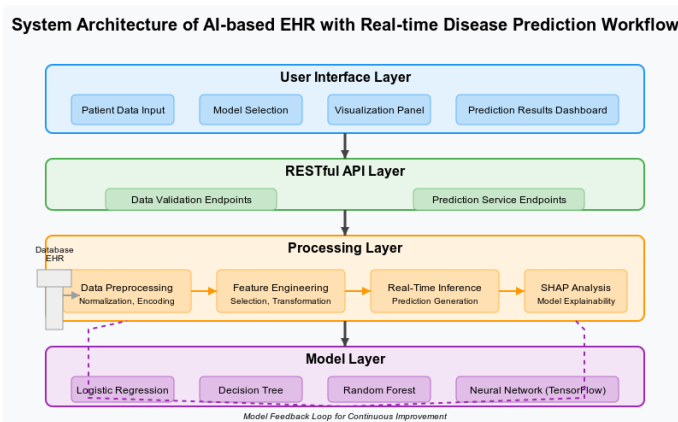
System Architecture of AI-based EHR with Real-time Disease Prediction Workflow

User Interface Layer

Patient Data Input

Model Selection

Visualization Panel

Prediction Results Dashboard

RESTful API Layer

Data Validation Endpoints

Prediction Service Endpoints

Database EHR

Processing Layer

Data Preprocessing
Normalization, Encoding

Feature Engineering
Selection, Transformation

Real-Time Inference
Prediction Generation

SHAP Analysis
Model Explainability

Model Layer

Logistic Regression

Decision Tree

Random Forest

Neural Network (TensorFlow)

Model Feedback Loop for Continuous Improvement